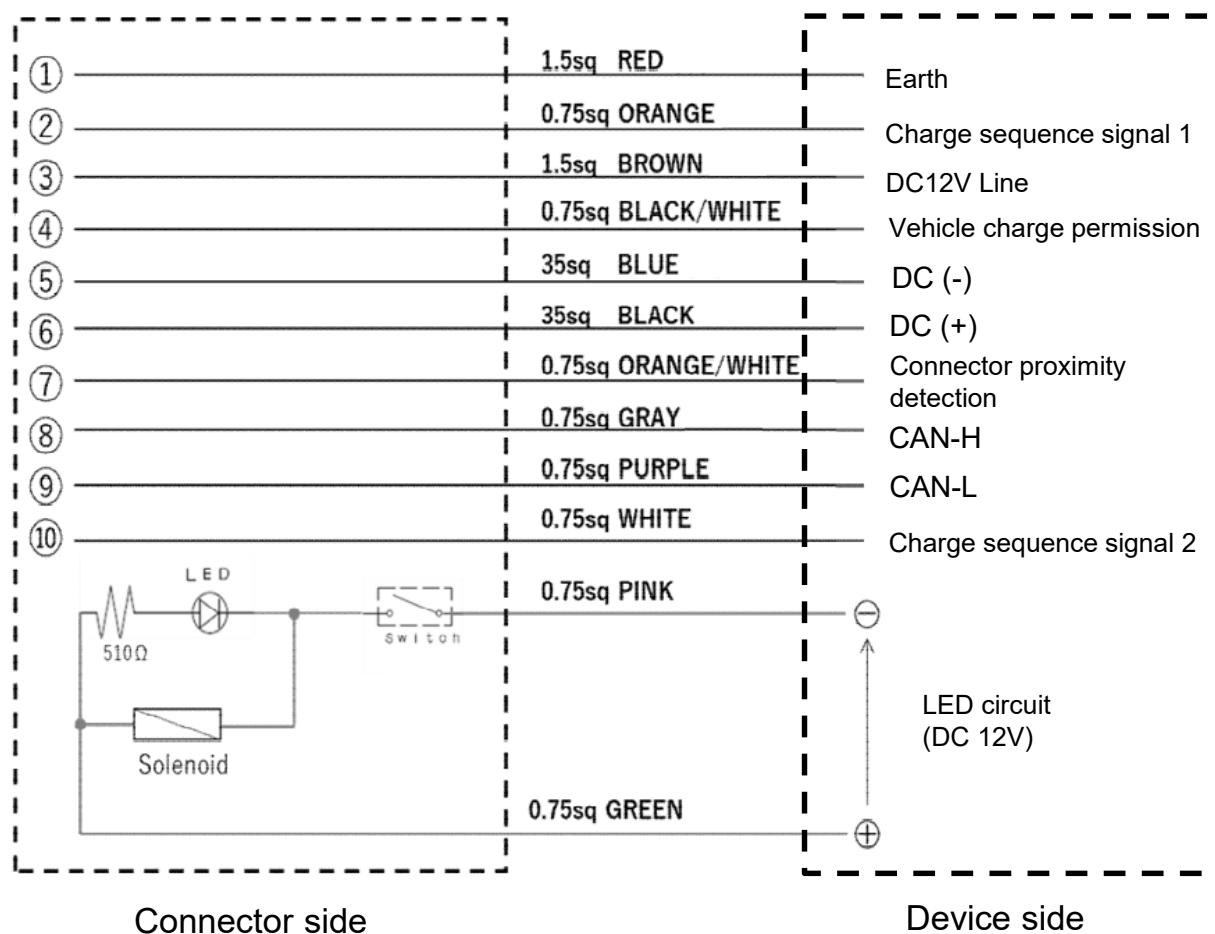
① 1.5sq RED Earth
② 0.75sq ORANGE Charge sequence signal 1
③ 1.5sq BROWN DC12V Line
④ 0.75sq BLACK/WHITE Vehicle charge permission
⑤ 35sq BLUE DC (-)
⑥ 35sq BLACK DC (+)
⑦ 0.75sq ORANGE/WHITE Connector proximity detection
⑧ 0.75sq GRAY CAN-H
⑨ 0.75sq PURPLE CAN-L
⑩ 0.75sq WHITE Charge sequence signal 2

LED
510Ω
Switch
0.75sq PINK
⊖
Solenoid
LED circuit (DC 12V)
0.75sq GREEN
⊕

Connector side

Device side